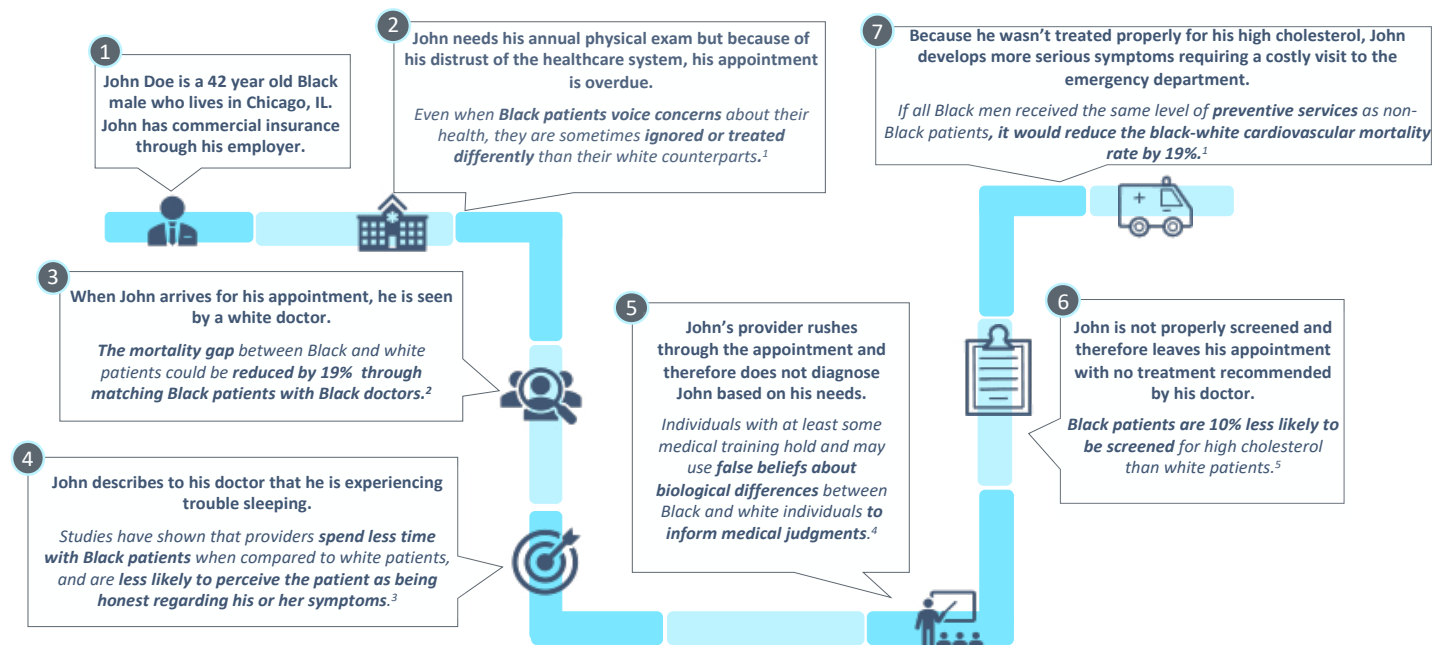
1
John Doe is a 42 year old Black male who lives in Chicago, IL. John has commercial insurance through his employer.

2
John needs his annual physical exam but because of his distrust of the healthcare system, his appointment is overdue.

Even when Black patients voice concerns about their health, they are sometimes ignored or treated differently than their white counterparts.$^1$

3
When John arrives for his appointment, he is seen by a white doctor.

The mortality gap between Black and white patients could be reduced by 19% through matching Black patients with Black doctors.$^2$

4
John describes to his doctor that he is experiencing trouble sleeping.

Studies have shown that providers spend less time with Black patients when compared to white patients, and are less likely to perceive the patient as being honest regarding his or her symptoms.$^3$

5
John's provider rushes through the appointment and therefore does not diagnose John based on his needs.

Individuals with at least some medical training hold and may use false beliefs about biological differences between Black and white individuals to inform medical judgments.$^4$

6
John is not properly screened and therefore leaves his appointment with no treatment recommended by his doctor.

Black patients are 10% less likely to be screened for high cholesterol than white patients.$^5$

7
Because he wasn't treated properly for his high cholesterol, John develops more serious symptoms requiring a costly visit to the emergency department.

If all Black men received the same level of preventive services as non-Black patients, it would reduce the black-white cardiovascular mortality rate by 19%.$^1$